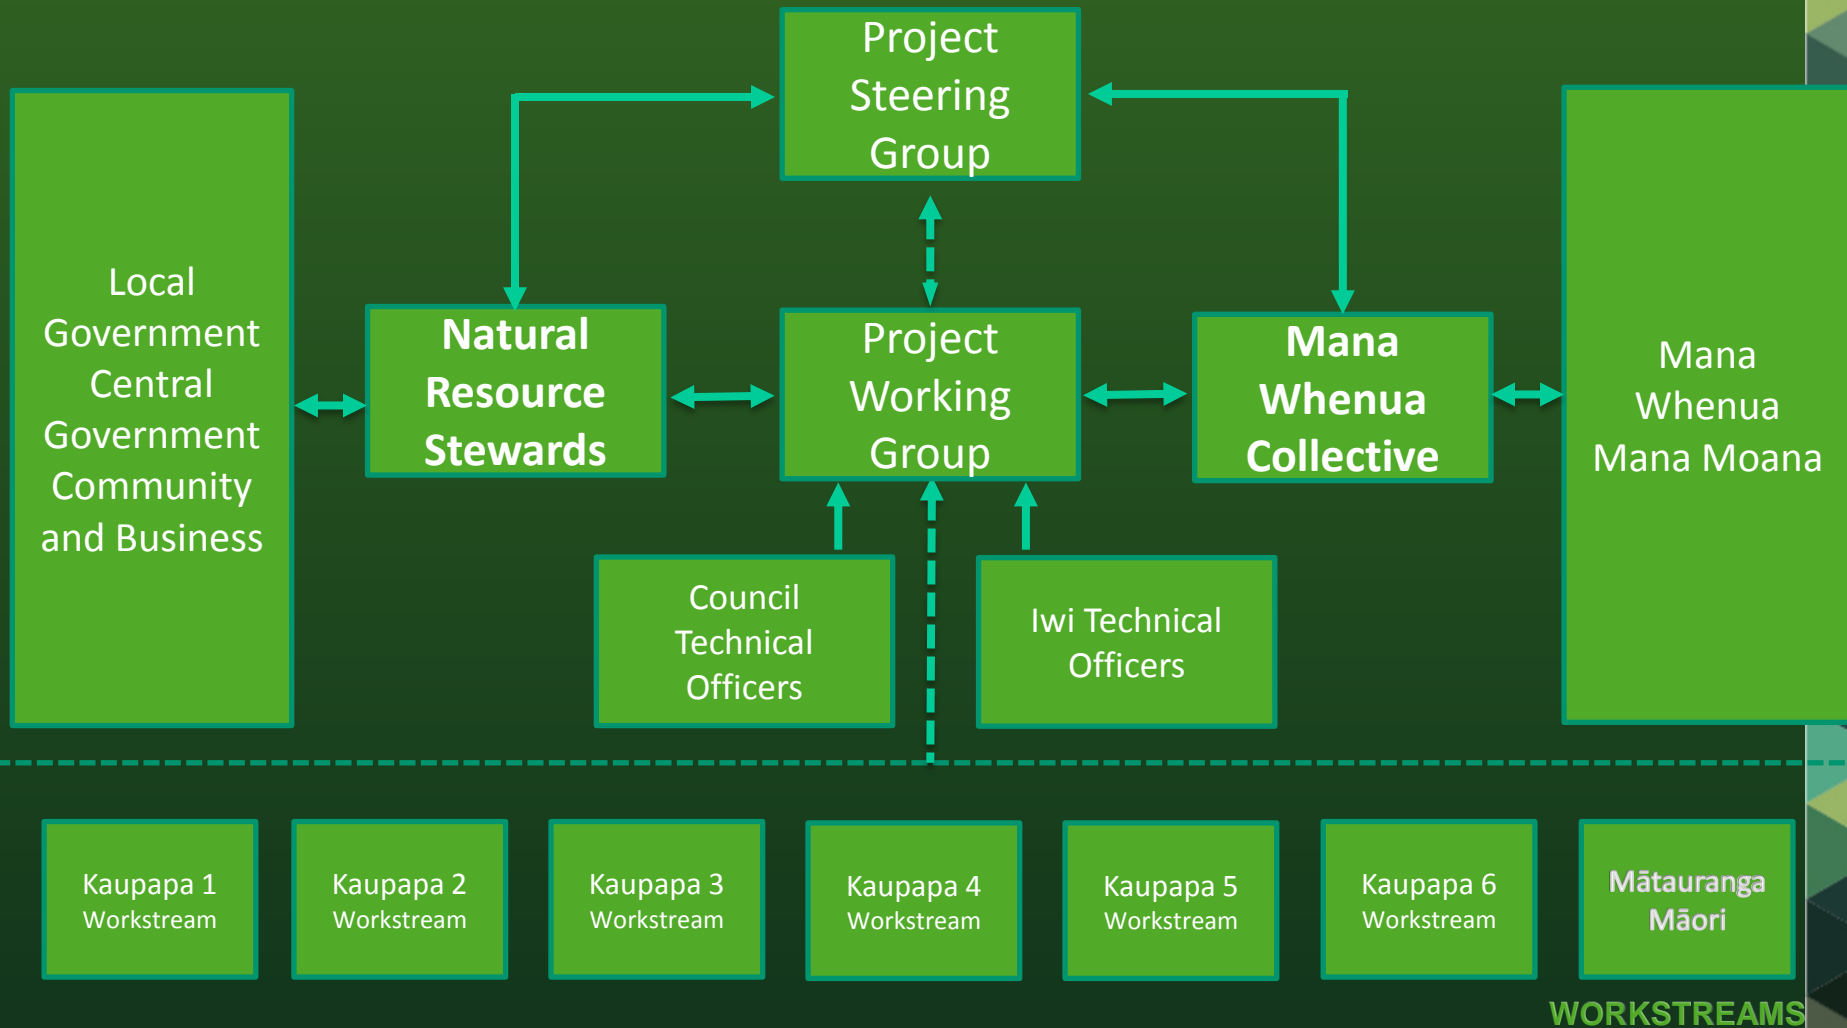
Project Steering Group

Local Government Central Government Community and Business

Natural Resource Stewards

Project Working Group

Mana Whenua Collective

Mana Whenua Mana Moana

Council Technical Officers

Iwi Technical Officers

Kaupapa 1 Workstream

Kaupapa 2 Workstream

Kaupapa 3 Workstream

Kaupapa 4 Workstream

Kaupapa 5 Workstream

Kaupapa 6 Workstream

Mātauranga Māori

WORKSTREAMS